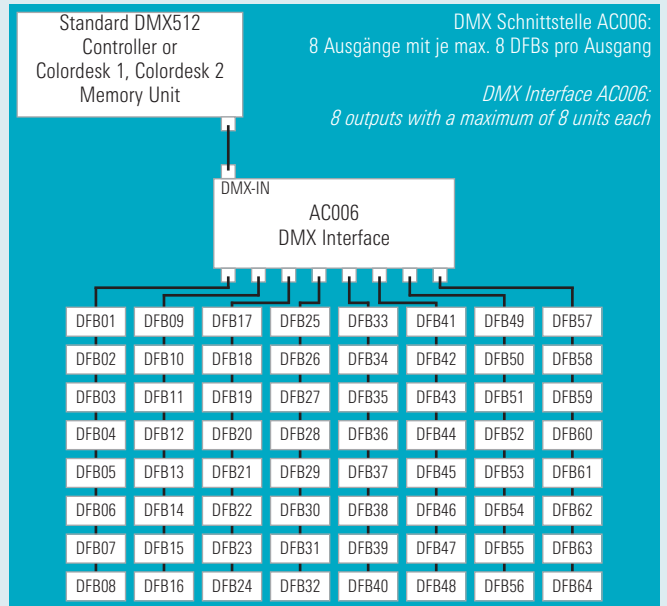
Standard DMX512 Controller or Colordesk 1, Colordesk 2 Memory Unit

DMX Schnittstelle AC006:
8 Ausgänge mit je max. 8 DFBs pro Ausgang

DMX Interface AC006:
8 outputs with a maximum of 8 units each

DMX-IN

AC006
DMX Interface

| DFB01 | DFB09 | DFB17 | DFB25 | DFB33 | DFB41 | DFB49 | DFB57 |
|---|---|---|---|---|---|---|---|
| DFB02 | DFB10 | DFB18 | DFB26 | DFB34 | DFB42 | DFB50 | DFB58 |
| DFB03 | DFB11 | DFB19 | DFB27 | DFB35 | DFB43 | DFB51 | DFB59 |
| DFB04 | DFB12 | DFB20 | DFB28 | DFB36 | DFB44 | DFB52 | DFB60 |
| DFB05 | DFB13 | DFB21 | DFB29 | DFB37 | DFB45 | DFB53 | DFB61 |
| DFB06 | DFB14 | DFB22 | DFB30 | DFB38 | DFB46 | DFB54 | DFB62 |
| DFB07 | DFB15 | DFB23 | DFB31 | DFB39 | DFB47 | DFB55 | DFB63 |
| DFB08 | DFB16 | DFB24 | DFB32 | DFB40 | DFB48 | DFB56 | DFB64 |